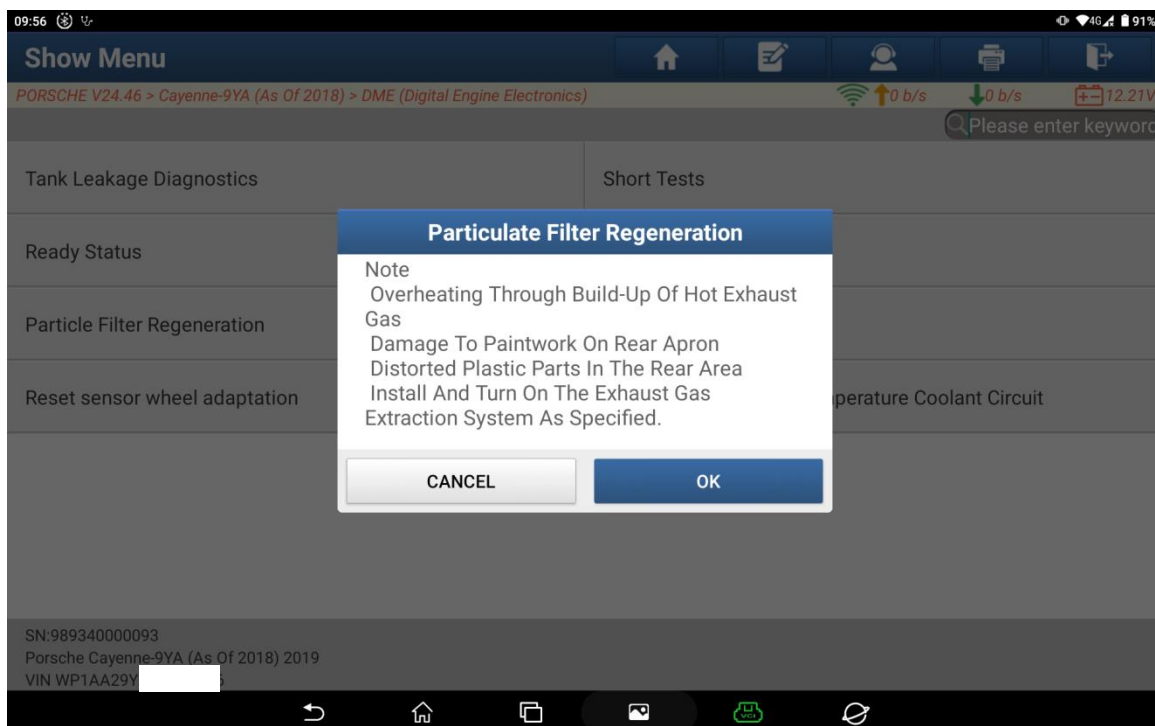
09:56 4G 91%

Show Menu

PORSCHE V24.46 > Cayenne-9YA (As Of 2018) > DME (Digital Engine Electronics)
0 b/s 0 b/s 12.21V

Please enter keywo

Tank Leakage Diagnostics

Short Tests

Ready Status

Particle Filter Regeneration

Reset sensor wheel adaptation

perature Coolant Circuit

Particulate Filter Regeneration

Note
Overheating Through Build-Up Of Hot Exhaust Gas
Damage To Paintwork On Rear Apron
Distorted Plastic Parts In The Rear Area
Install And Turn On The Exhaust Gas Extraction System As Specified.

CANCEL

OK

SN:989340000093
Porsche Cayenne-9YA (As Of 2018) 2019
VIN WP1AA29Y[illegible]